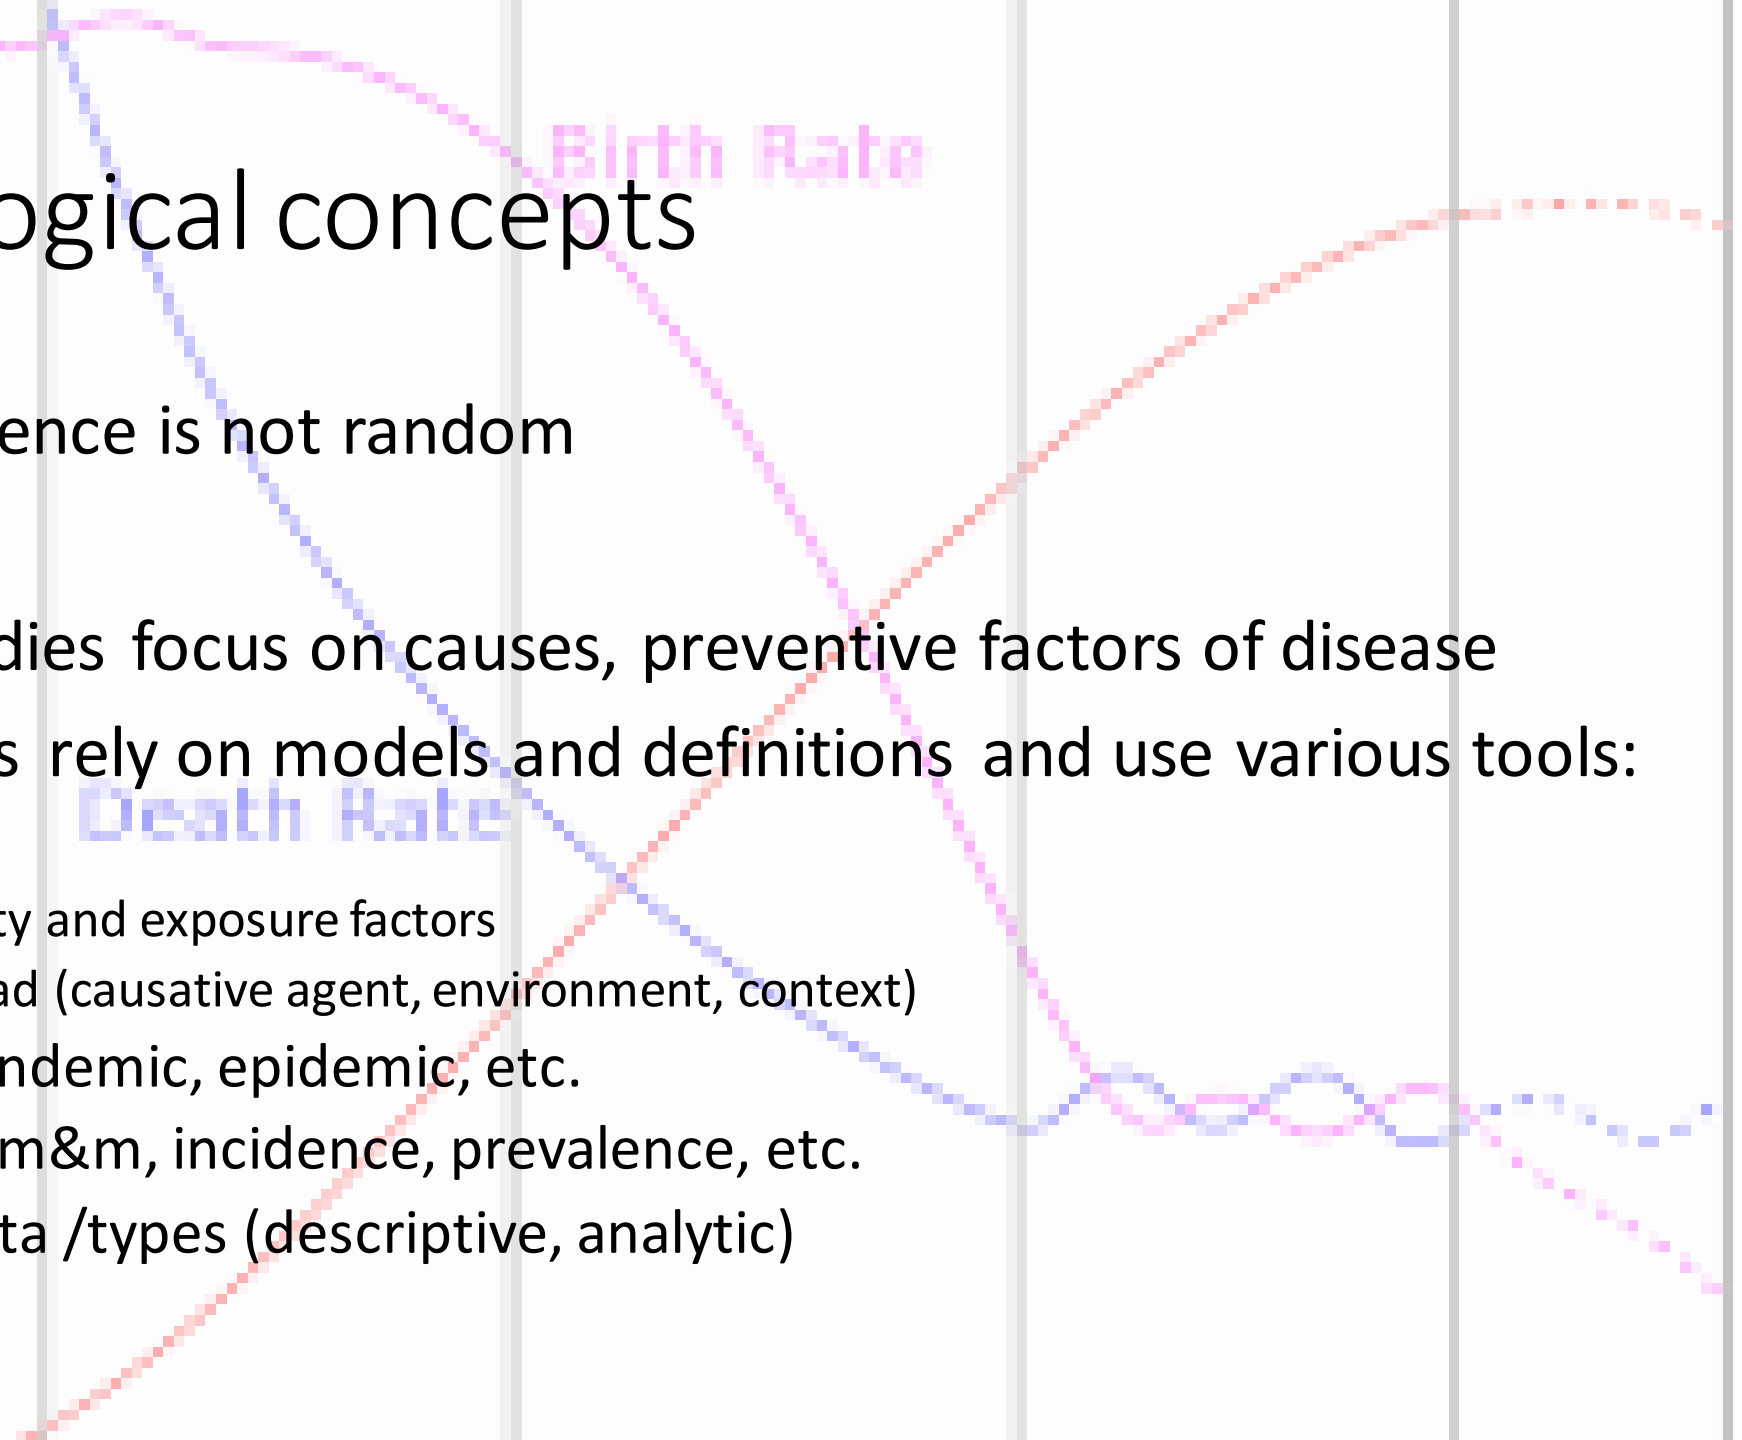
Birth Rate

ogical concepts

ence is not random

dies focus on causes, preventive factors of disease

s rely on models and definitions and use various tools:

Death Rate

ty and exposure factors

ad (causative agent, environment, context)

ndemic, epidemic, etc.

m&m, incidence, prevalence, etc.

ta /types (descriptive, analytic)